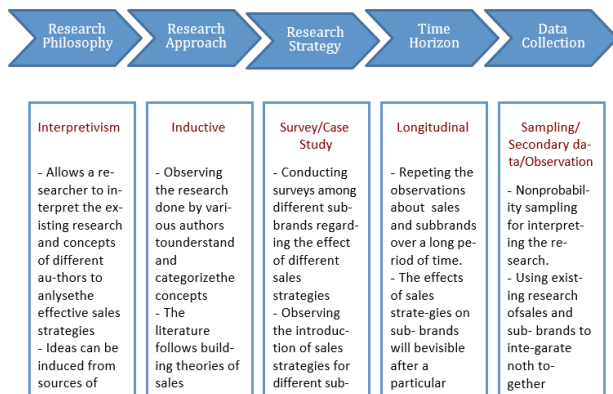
Research Philosophy

Research Approach

Research Strategy

Time Horizon

Data Collection

Interpretivism

- Allows a researcher to interpret the existing research and concepts of different au-thors to anlysethe effective sales strategies
- Ideas can be induced from sources of

Inductive

- Observing the research done by various authors tounderstand and categorizethe concepts
- The literature follows building theories of sales

Survey/Case Study

- Conducting surveys among different subbrands regarding the effect of different sales strategies
- Observing the introduction of sales strategies for different sub-

Longitudinal

- Repeting the observations about sales and subbrands over a long period of time.
- The effects of sales strate-gies on sub- brands will bevisible after a particular

Sampling/ Secondary data/Observation

- Nonprobability sampling for interpreting the research.
- Using existing research ofsales and sub- brands to inte-garate noth to-gether